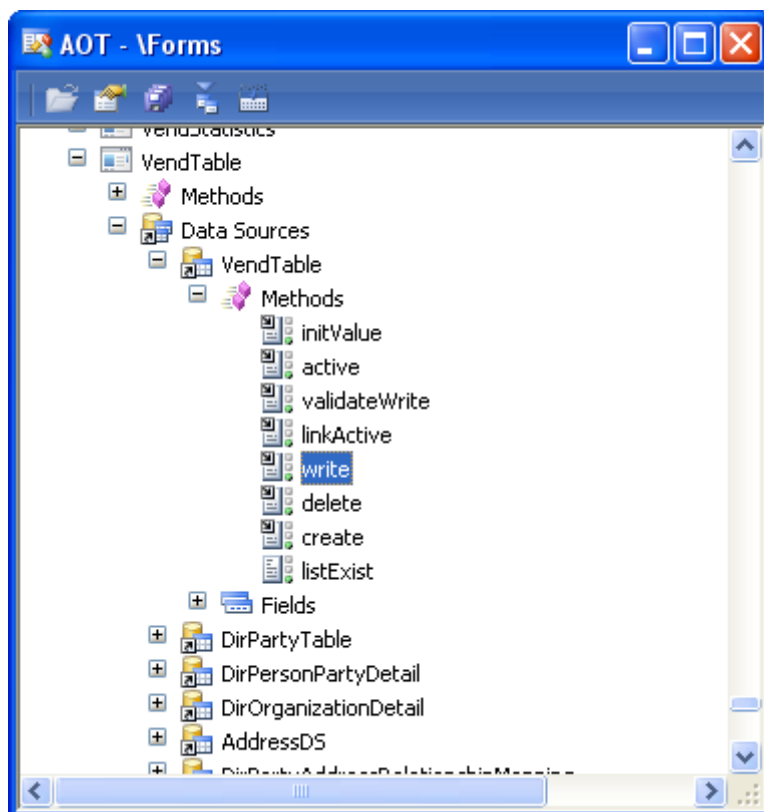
AOT - \Forms

VendStatistics
VendTable
Methods
Data Sources
VendTable
Methods
initValue
active
validateWrite
linkActive
write
delete
create
listExist
Fields
DirPartyTable
DirPersonPartyDetail
DirOrganizationDetail
AddressDS
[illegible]